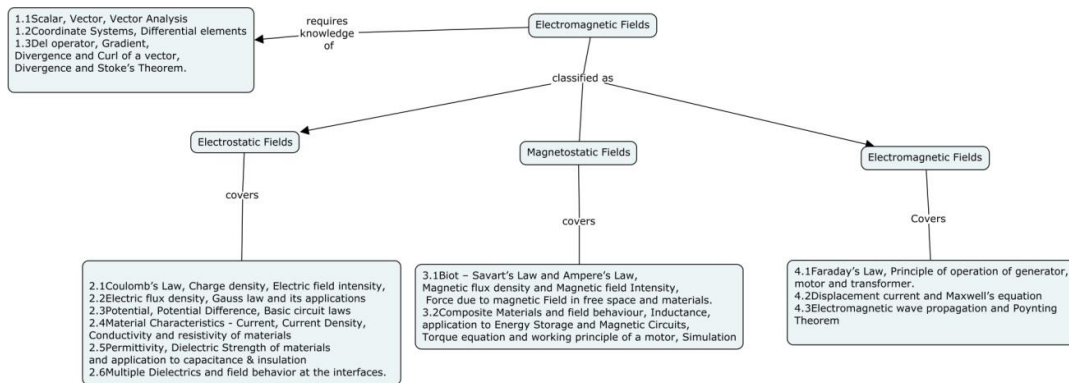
Electromagnetic Fields

requires knowledge of

1.1Scalar, Vector, Vector Analysis
1.2Coordinate Systems, Differential elements
1.3Del operator, Gradient, Divergence and Curl of a vector, Divergence and Stoke's Theorem.

classified as

Electrostatic Fields

covers

2.1Coulomb's Law, Charge density, Electric field intensity,
2.2Electric flux density, Gauss law and its applications
2.3Potential, Potential Difference, Basic circuit laws
2.4Material Characteristics - Current, Current Density, Conductivity and resistivity of materials
2.5Permittivity, Dielectric Strength of materials and application to capacitance & insulation
2.6Multiple Dielectrics and field behavior at the interfaces.

Magnetostatic Fields

covers

3.1Biot – Savart's Law and Ampere's Law, Magnetic flux density and Magnetic field Intensity, Force due to magnetic Field in free space and materials.
3.2Composite Materials and field behaviour, Inductance, application to Energy Storage and Magnetic Circuits, Torque equation and working principle of a motor, Simulation

Electromagnetic Fields

Covers

4.1Faraday's Law, Principle of operation of generator, motor and transformer.
4.2Displacement current and Maxwell's equation
4.3Electromagnetic wave propagation and Poynting Theorem